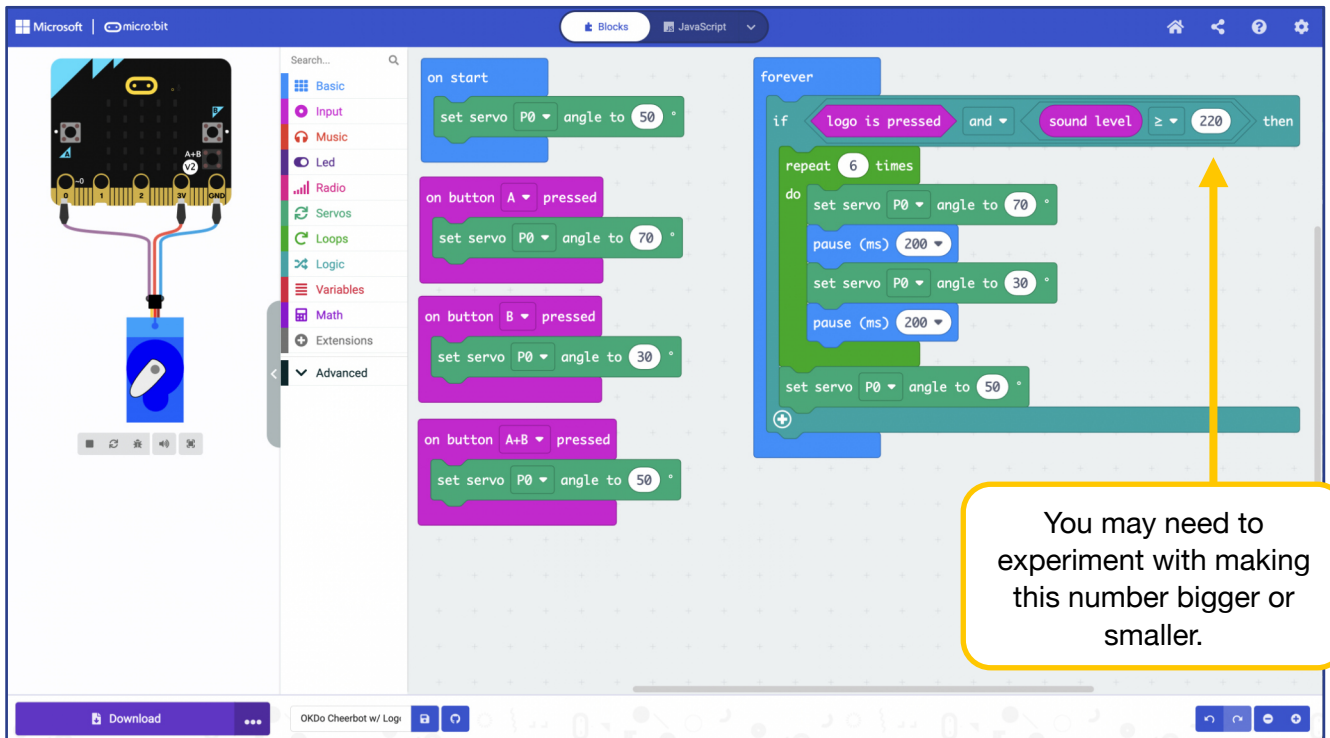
Microsoft | micro:bit

Blocks JavaScript

Search...

Basic
Input
Music
Led
Radio
Servos
Loops
Logic
Variables
Math
Extensions
Advanced

A+B
V2
0 1 2 3V GND

on start
set servo P0 angle to 50 °

on button A pressed
set servo P0 angle to 70 °

on button B pressed
set servo P0 angle to 30 °

on button A+B pressed
set servo P0 angle to 50 °

forever
if logo is pressed and sound level ≥ 220 then
repeat 6 times
do set servo P0 angle to 70 °
pause (ms) 200
set servo P0 angle to 30 °
pause (ms) 200
set servo P0 angle to 50 °

You may need to experiment with making this number bigger or smaller.

Download ...

OKDo Cheerbot w/ Log